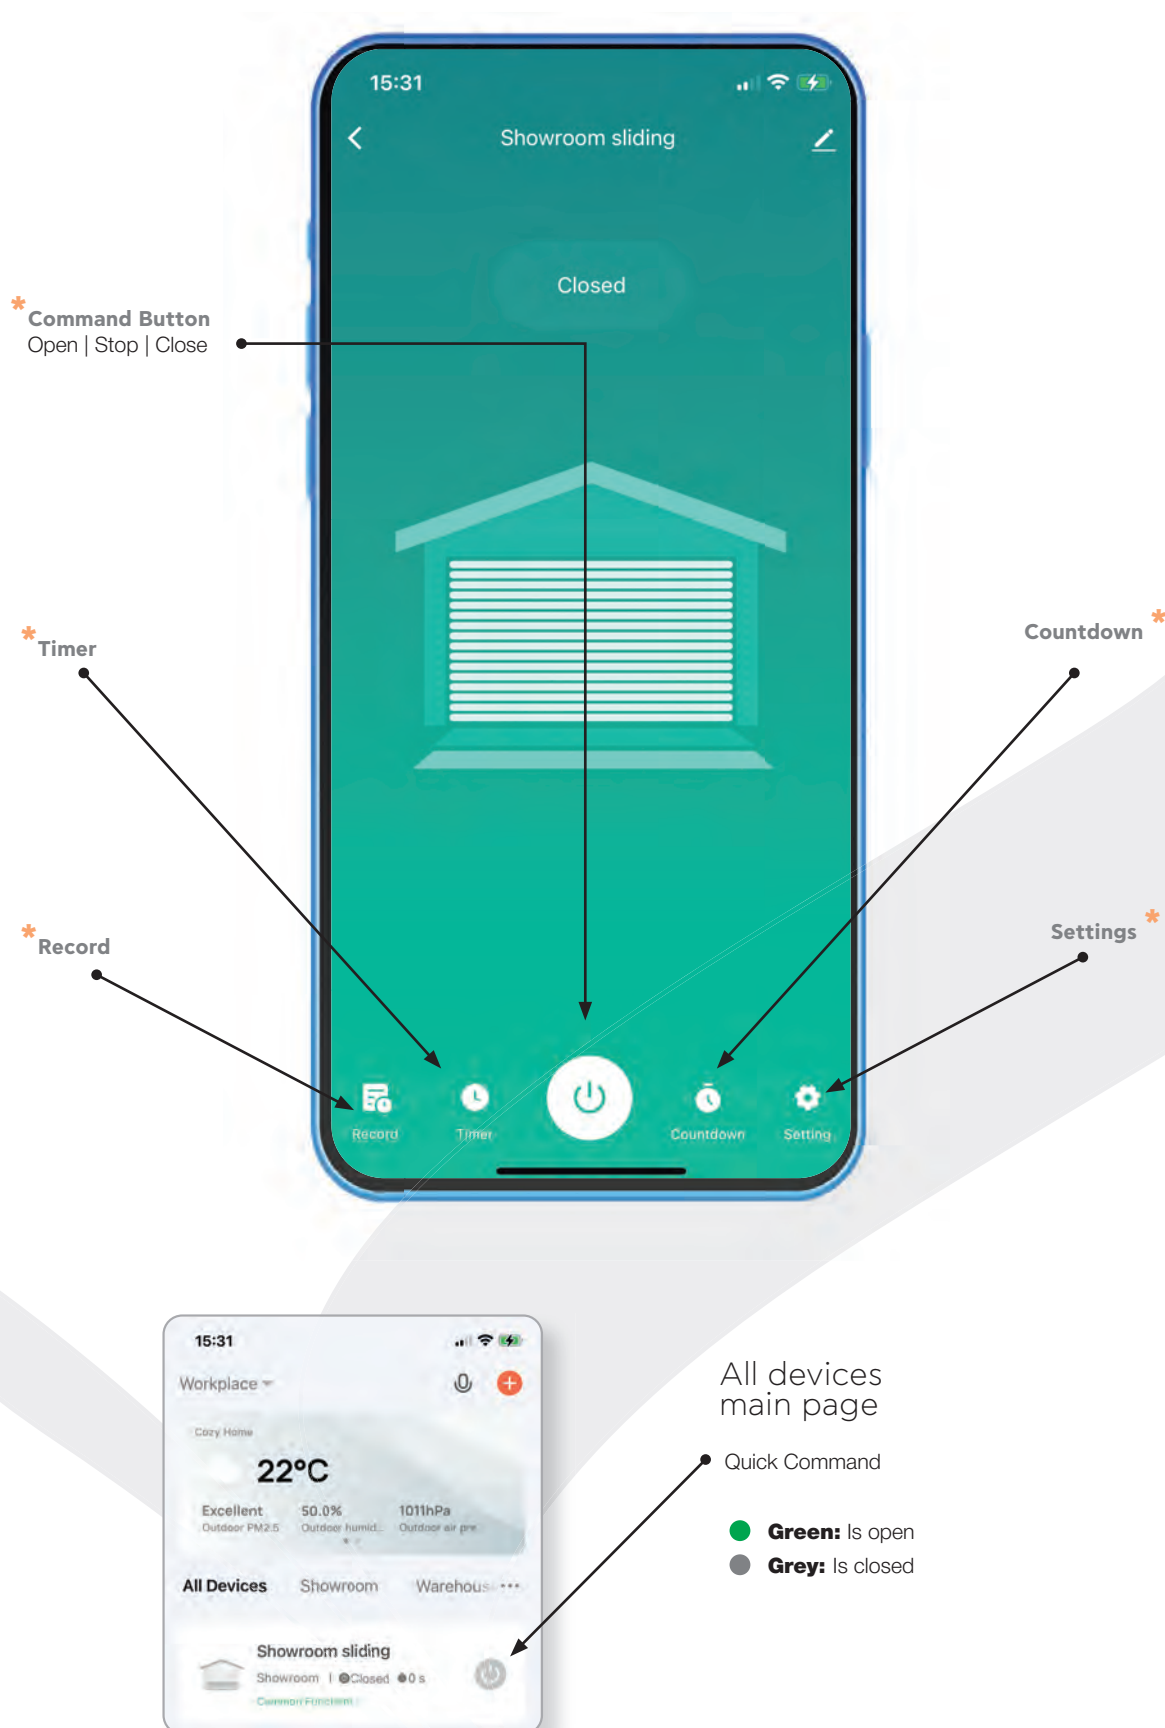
15:31

Showroom sliding

Closed

*Command Button
Open | Stop | Close

*Timer

Countdown*

*Record

Settings*

Record Timer Countdown Setting

15:31

Workplace

Cozy Home

22°C

Excellent
Outdoor PM2.5

50.0%
Outdoor humid...

1011hPa
Outdoor air pre...

All Devices Showroom Warehous ···

Showroom sliding
Showroom | Closed 0 s
Common Functions

All devices main page

Quick Command

**Green:** Is open
**Grey:** Is closed